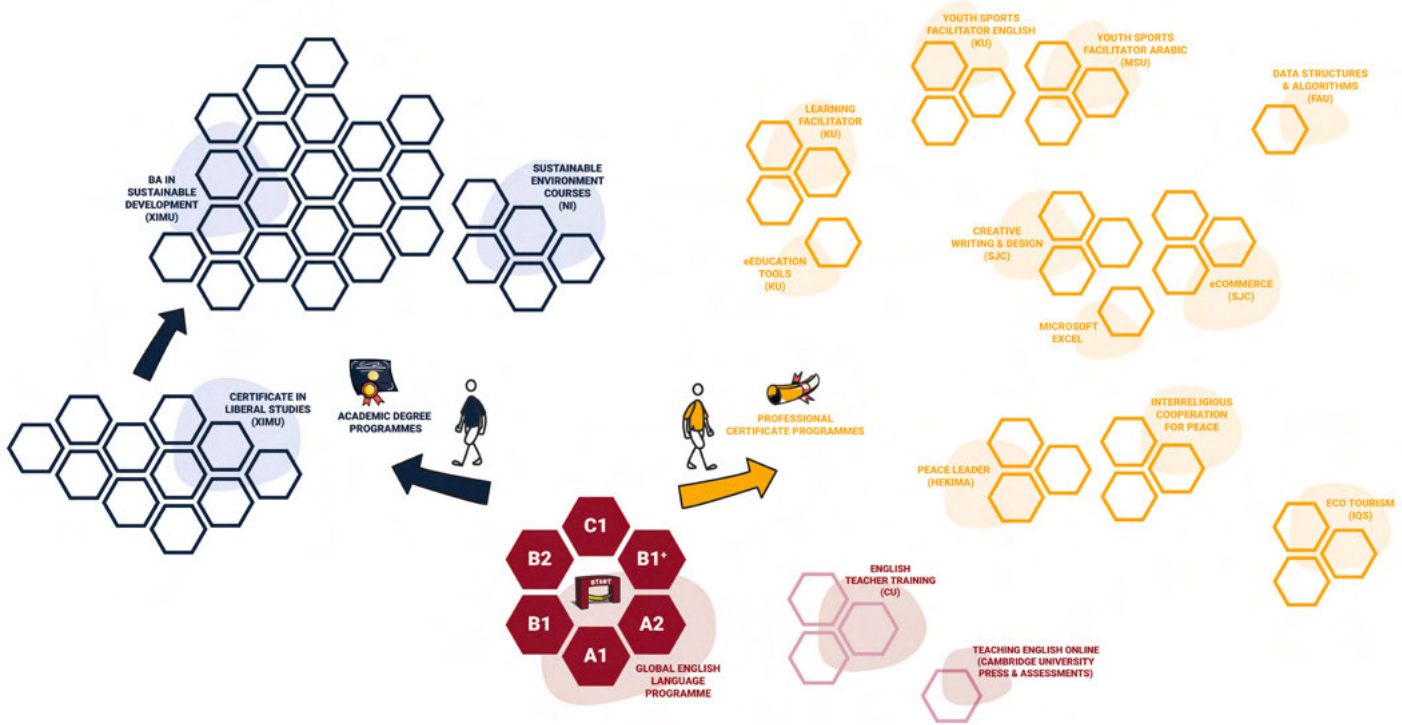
BA IN SUSTAINABLE DEVELOPMENT (XIMU)

SUSTAINABLE ENVIRONMENT COURSES (NI)

CERTIFICATE IN LIBERAL STUDIES (XIMU)

ACADEMIC DEGREE PROGRAMMES

YOUTH SPORTS FACILITATOR ENGLISH (KU)

YOUTH SPORTS FACILITATOR ARABIC (MSU)

DATA STRUCTURES & ALGORITHMS (FAU)

LEARNING FACILITATOR (KU)

eEDUCATION TOOLS (KU)

CREATIVE WRITING & DESIGN (SJC)

eCOMMERCE (SJC)

MICROSOFT EXCEL

PROFESSIONAL CERTIFICATE PROGRAMMES

INTERRELIGIOUS COOPERATION FOR PEACE

PEACE LEADER (HEKIMA)

ECO TOURISM (IQS)

C1

B2

B1+

START

B1

A2

A1

GLOBAL ENGLISH LANGUAGE PROGRAMME

ENGLISH TEACHER TRAINING (CU)

TEACHING ENGLISH ONLINE (CAMBRIDGE UNIVERSITY PRESS & ASSESSMENTS)